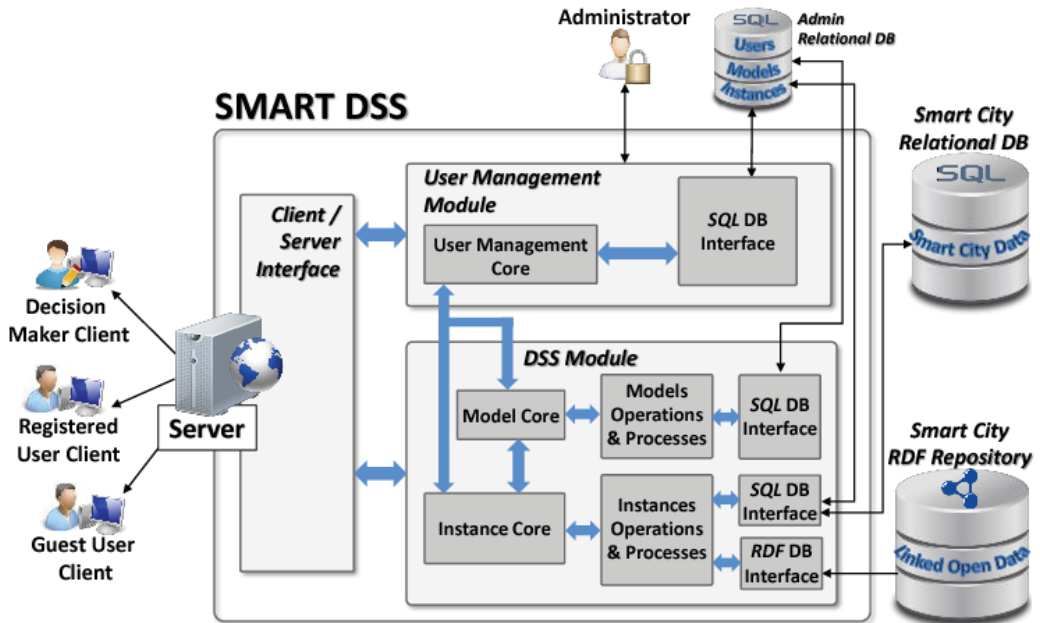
Administrator

SQL
Users
Models
Instances
Admin Relational DB

SMART DSS

Smart City Relational DB
SQL
Smart City Data

Client / Server Interface

User Management Module
User Management Core
SQL DB Interface

DSS Module
Model Core
Models Operations & Processes
SQL DB Interface
Instance Core
Instances Operations & Processes
SQL DB Interface
RDF DB Interface

Smart City RDF Repository
Linked Open Data

Decision Maker Client
Registered User Client
Guest User Client
Server